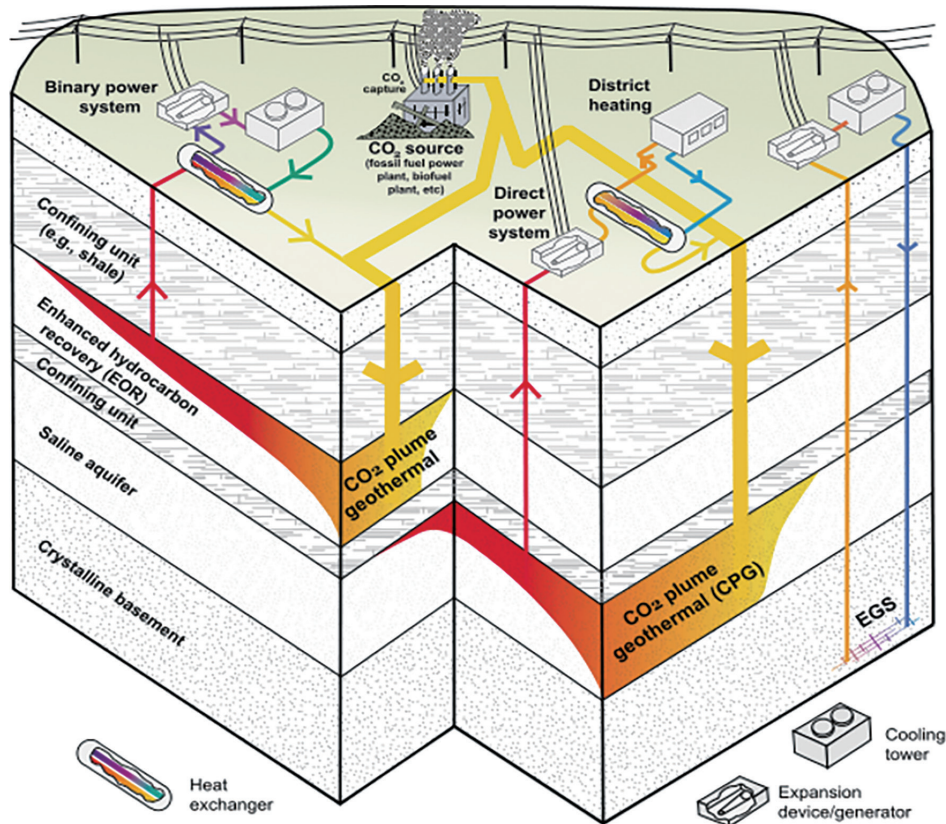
Binary power system

$CO_2$ capture

$CO_2$ source (fossil fuel power plant, biofuel plant, etc)

District heating

Direct power system

Confining unit (e.g., shale)

Enhanced hydrocarbon recovery (EOR)

Confining unit

Saline aquifer

Crystalline basement

$CO_2$ plume geothermal

$CO_2$ plume geothermal (CPG)

EGS

Heat exchanger

Cooling tower

Expansion device/generator